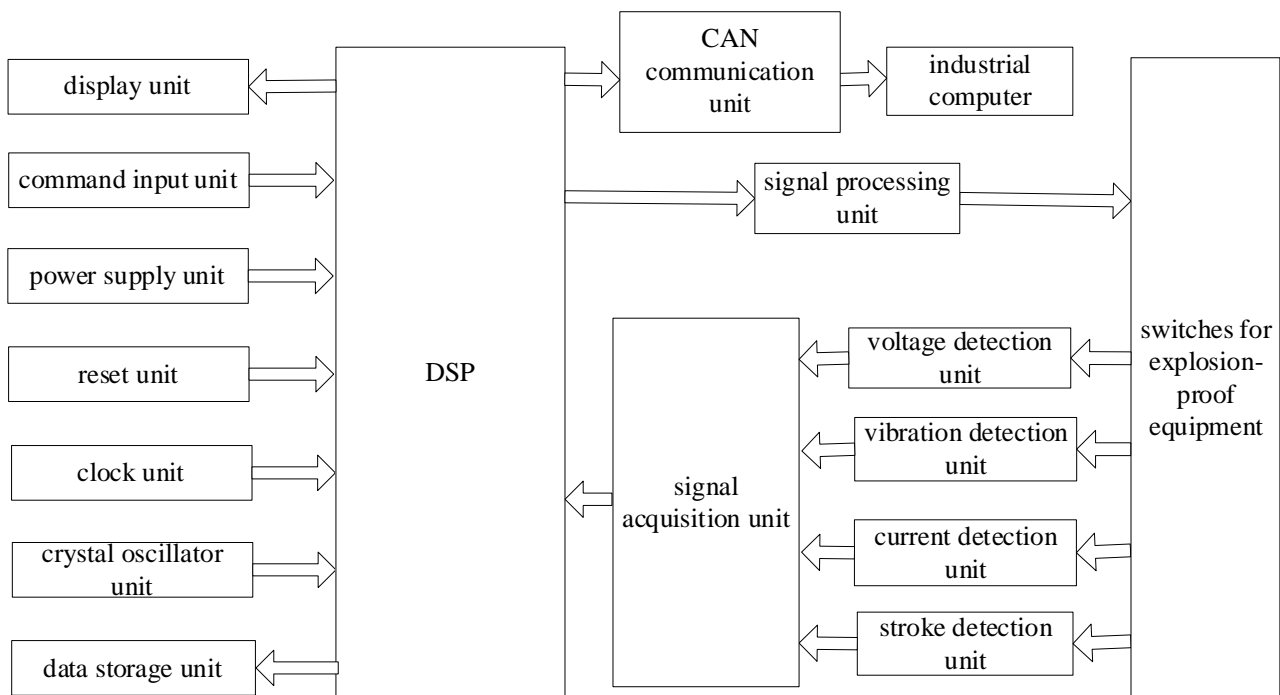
display unit

command input unit

power supply unit

reset unit

clock unit

crystal oscillator unit

data storage unit

DSP

CAN communication unit

industrial computer

signal processing unit

signal acquisition unit

voltage detection unit

vibration detection unit

current detection unit

stroke detection unit

switches for explosion-proof equipment